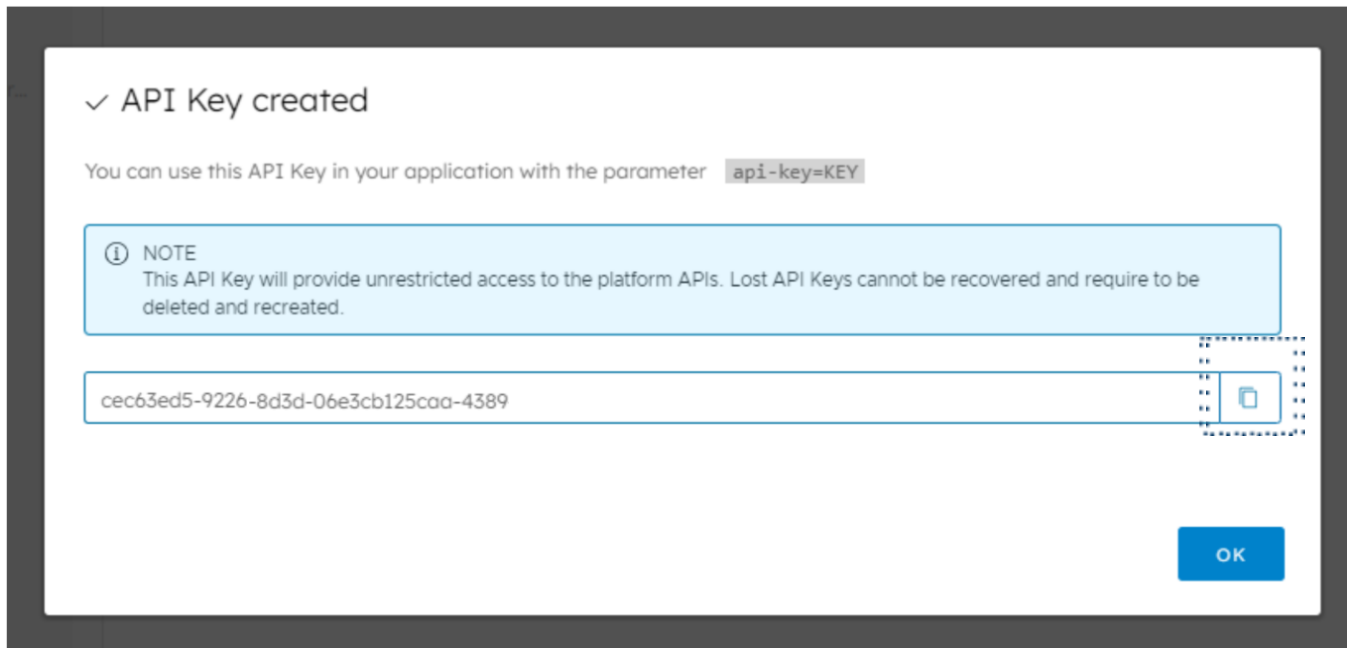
✓ API Key created

You can use this API Key in your application with the parameter `api-key=KEY`

ⓘ NOTE
This API Key will provide unrestricted access to the platform APIs. Lost API Keys cannot be recovered and require to be deleted and recreated.

cec63ed5-9226-8d3d-06e3cb125caa-4389

OK